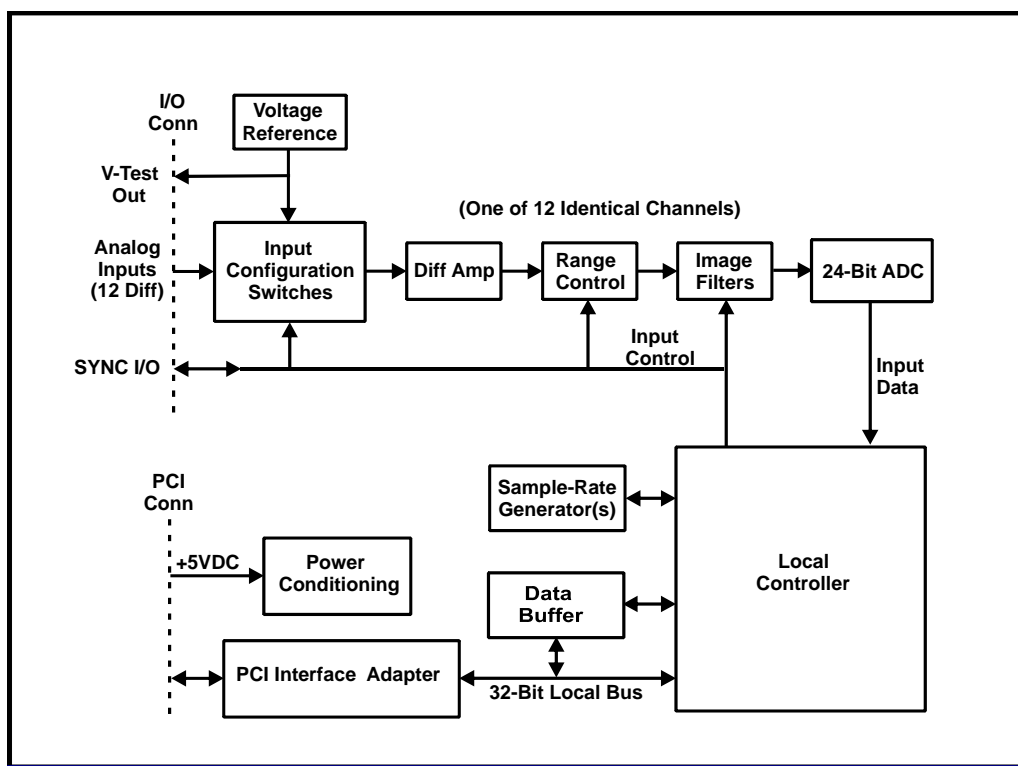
I/O Conn

Voltage Reference

V-Test Out

(One of 12 Identical Channels)

Analog Inputs (12 Diff)

Input Configuration Switches

Diff Amp

Range Control

Image Filters

24-Bit ADC

Input Control

SYNC I/O

Input Data

PCI Conn

Sample-Rate Generator(s)

+5VDC

Power Conditioning

Local Controller

Data Buffer

PCI Interface Adapter

32-Bit Local Bus